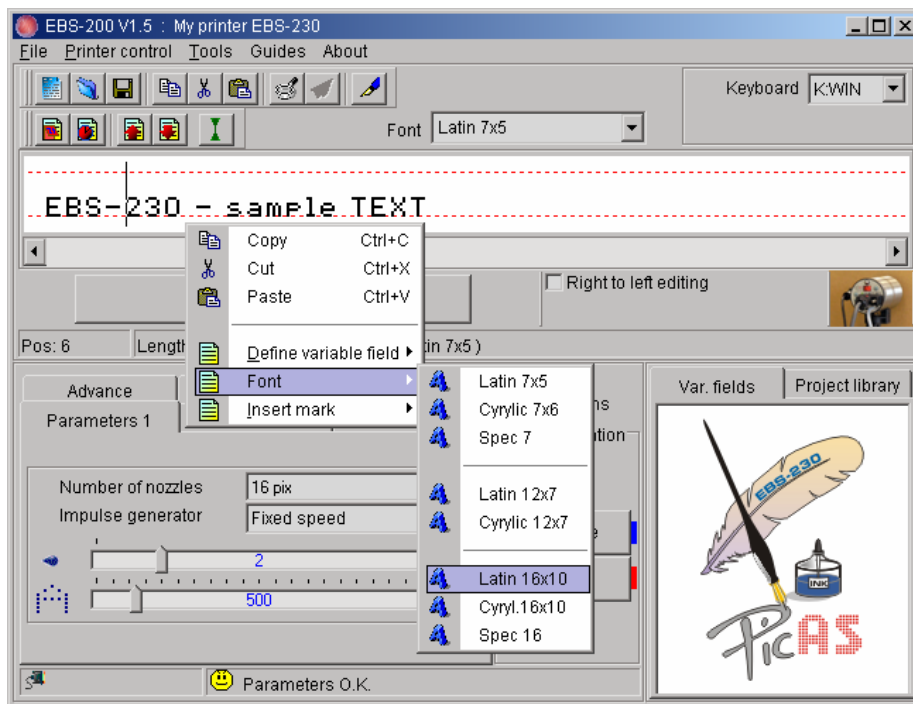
EBS-200 V1.5 : My printer EBS-230

File Printer control Tools Guides About

Keyboard K:WIN

Font Latin 7x5

EBS-230 - sample TEXT

Copy Ctrl+C
Cut Ctrl+X
Paste Ctrl+V
Define variable field
Font
Insert mark

Latin 7x5
Cyrylic 7x6
Spec 7
Latin 12x7
Cyrylic 12x7
Latin 16x10
Cyryl.16x10
Spec 16

Right to left editing

Pos: 6
Length
tin 7x5 )

Advance
Parameters 1

Number of nozzles 16 pix
Impulse generator Fixed speed

2
500

Var. fields
Project library

EBS-230
INK
PicAS

Parameters O.K.